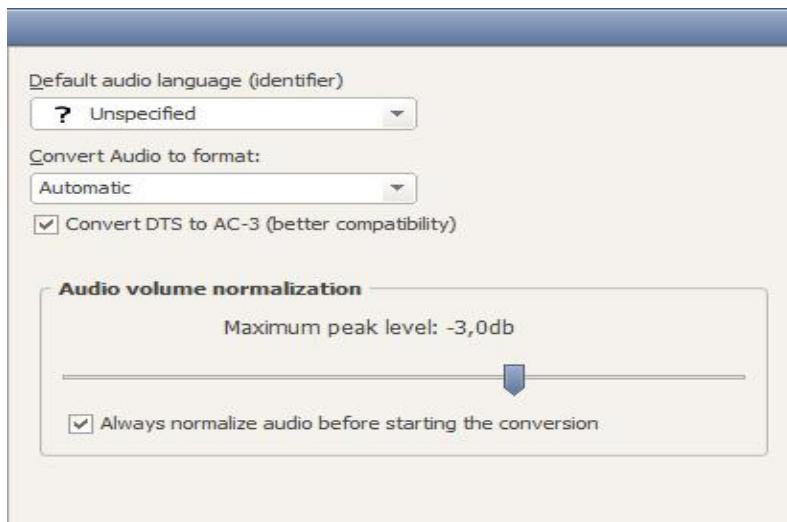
Default audio language (identifier)

? Unspecified

Convert Audio to format:

Automatic

Convert DTS to AC-3 (better compatibility)

Audio volume normalization

Maximum peak level: -3,0db

Always normalize audio before starting the conversion